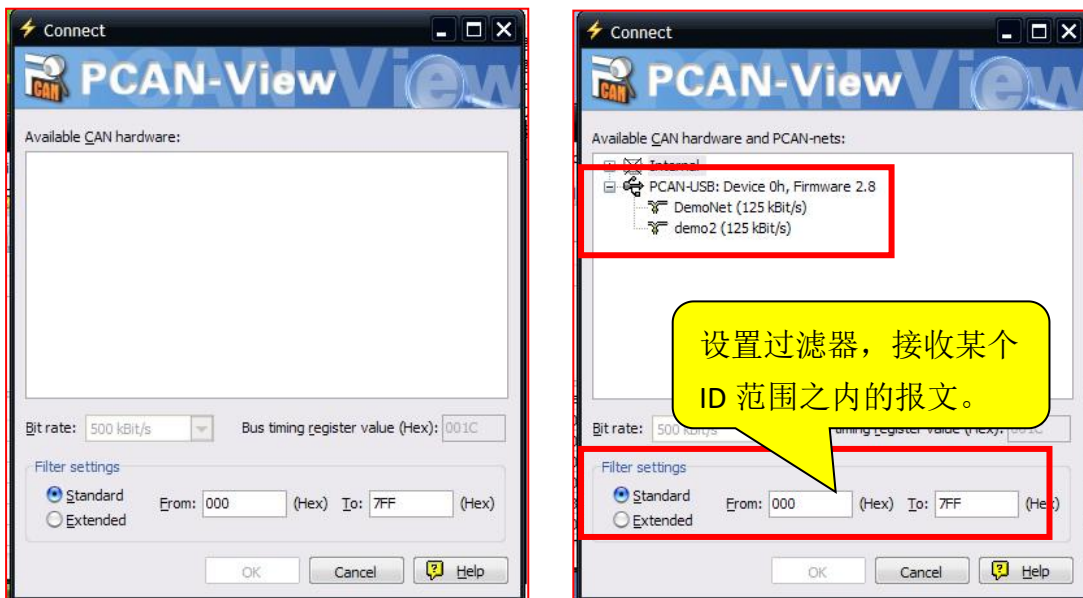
Connect

PCAN-View

Available CAN hardware:

Bit rate: 500 kBit/s

Bus timing register value (Hex): 001C

Filter settings

Standard

Extended

From: 000 (Hex) To: 7FF (Hex)

OK

Cancel

Help

Connect

PCAN-View

Available CAN hardware and PCAN-nets:

Internal

PCAN-USB: Device 0h, Firmware 2.8

DemoNet (125 kBit/s)

demo2 (125 kBit/s)

设置过滤器，接收某个 ID 范围之内的报文。

Bit rate: 500 kBit/s

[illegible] timing register value (Hex): 001C

Filter settings

Standard

Extended

From: 000 (Hex) To: 7FF (He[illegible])

OK

Cancel

Help